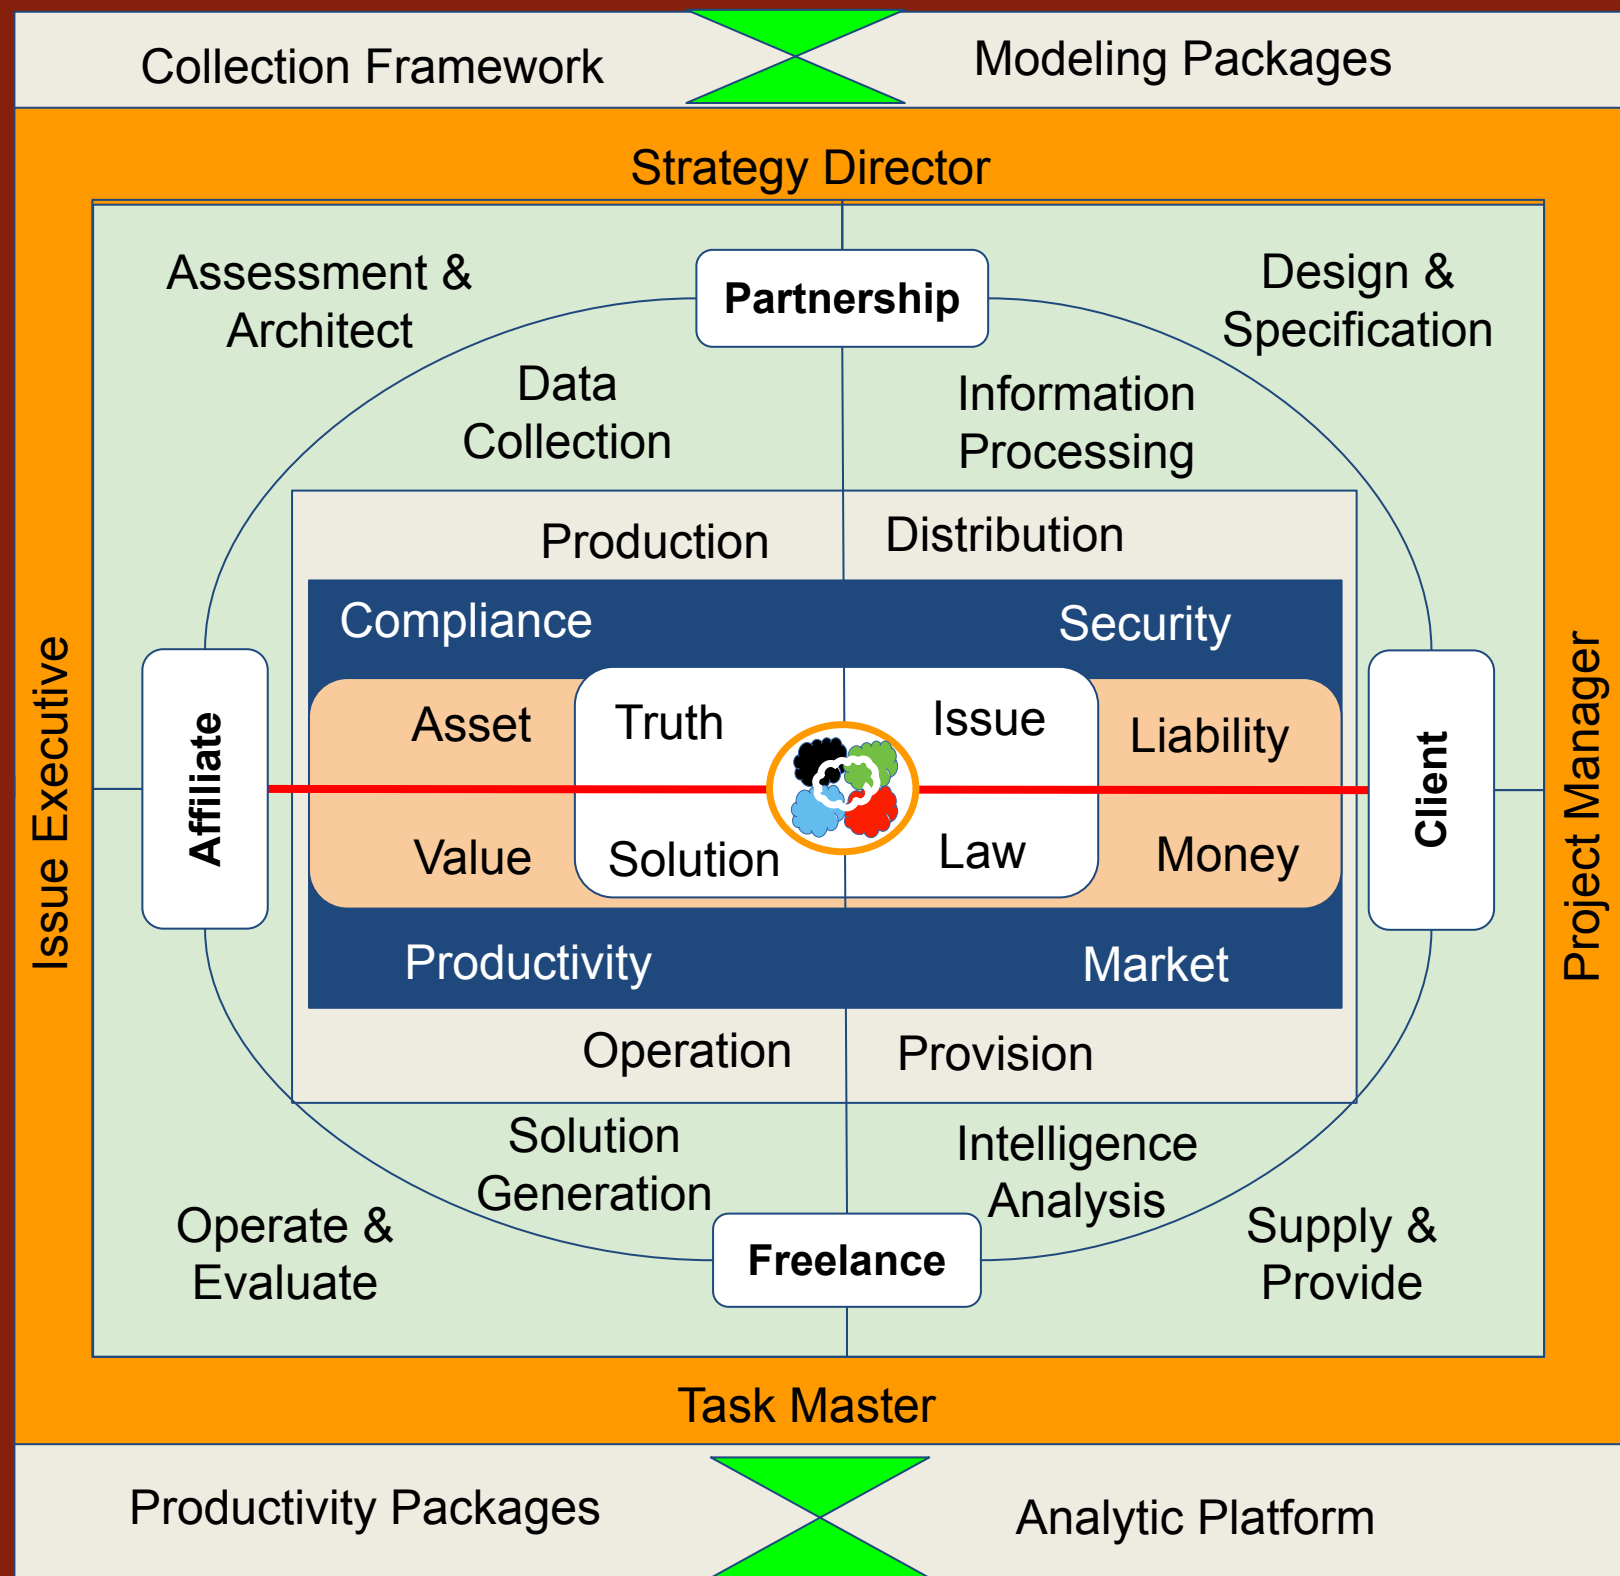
Collection Framework

Modeling Packages

Strategy Director

Assessment & Architect

Partnership

Design & Specification

Data Collection

Information Processing

Production

Distribution

Compliance

Security

Asset

Truth

Issue

Liability

Issue Executive

Affiliate

Client

Project Manager

Value

Solution

Law

Money

Productivity

Market

Operation

Provision

Solution Generation

Intelligence Analysis

Operate & Evaluate

Freelance

Supply & Provide

Task Master

Productivity Packages

Analytic Platform